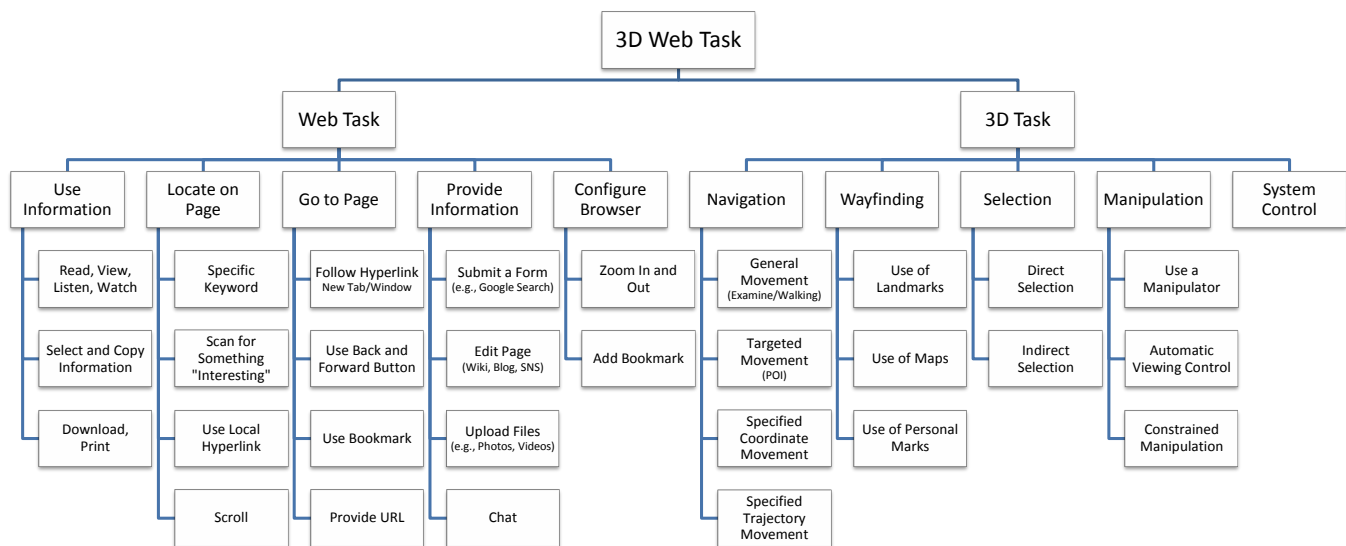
3D Web Task

Web Task

3D Task

Use Information

Read, View, Listen, Watch

Select and Copy Information

Download, Print

Locate on Page

Specific Keyword

Scan for Something "Interesting"

Use Local Hyperlink

Scroll

Go to Page

Follow Hyperlink New Tab/Window

Use Back and Forward Button

Use Bookmark

Provide URL

Provide Information

Submit a Form (e.g., Google Search)

Edit Page (Wiki, Blog, SNS)

Upload Files (e.g., Photos, Videos)

Chat

Configure Browser

Zoom In and Out

Add Bookmark

Navigation

General Movement (Examine/Walking)

Targeted Movement (POI)

Specified Coordinate Movement

Specified Trajectory Movement

Wayfinding

Use of Landmarks

Use of Maps

Use of Personal Marks

Selection

Direct Selection

Indirect Selection

Manipulation

Use a Manipulator

Automatic Viewing Control

Constrained Manipulation

System Control